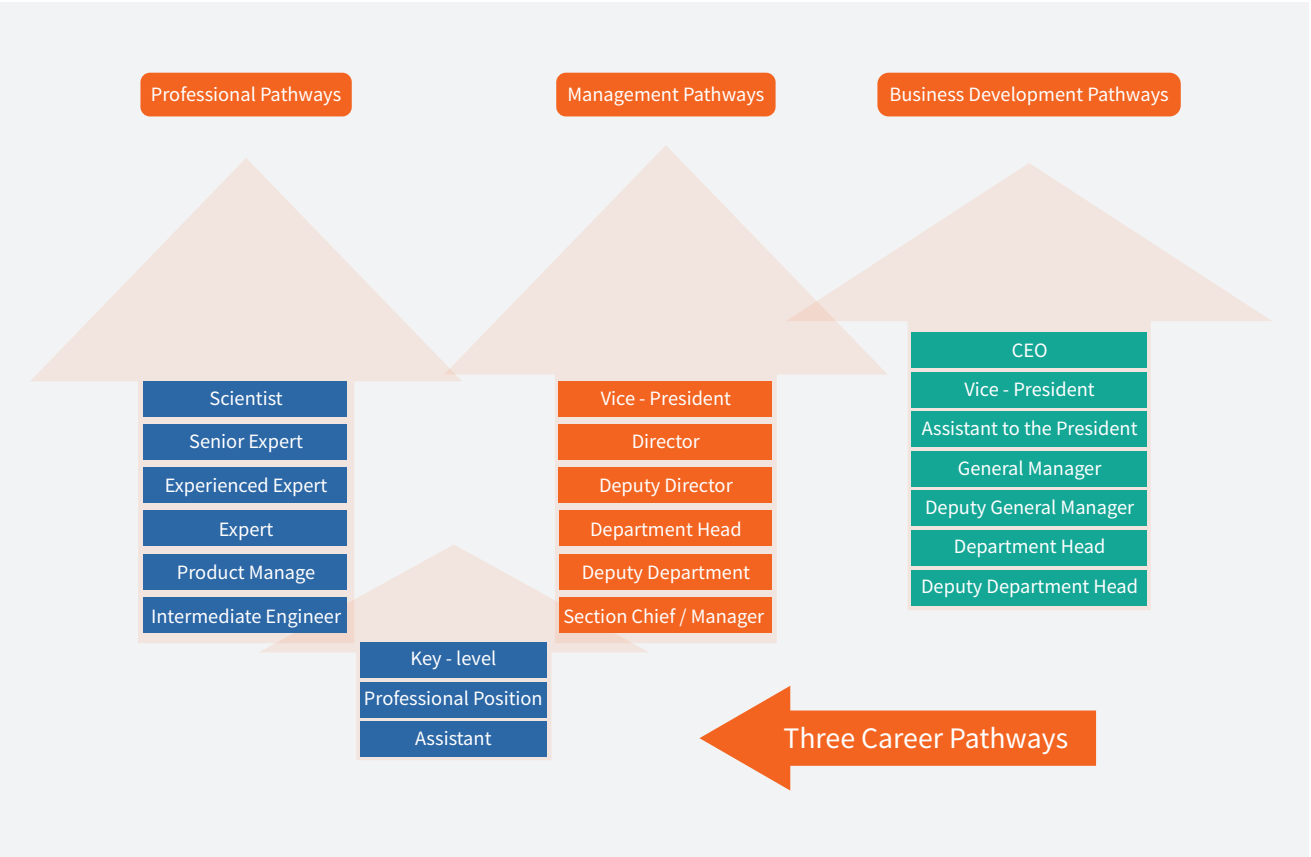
Professional Pathways

Management Pathways

Business Development Pathways

Scientist
Senior Expert
Experienced Expert
Expert
Product Manage
Intermediate Engineer

Vice - President
Director
Deputy Director
Department Head
Deputy Department
Section Chief / Manager

CEO
Vice - President
Assistant to the President
General Manager
Deputy General Manager
Department Head
Deputy Department Head

Key - level
Professional Position
Assistant

Three Career Pathways